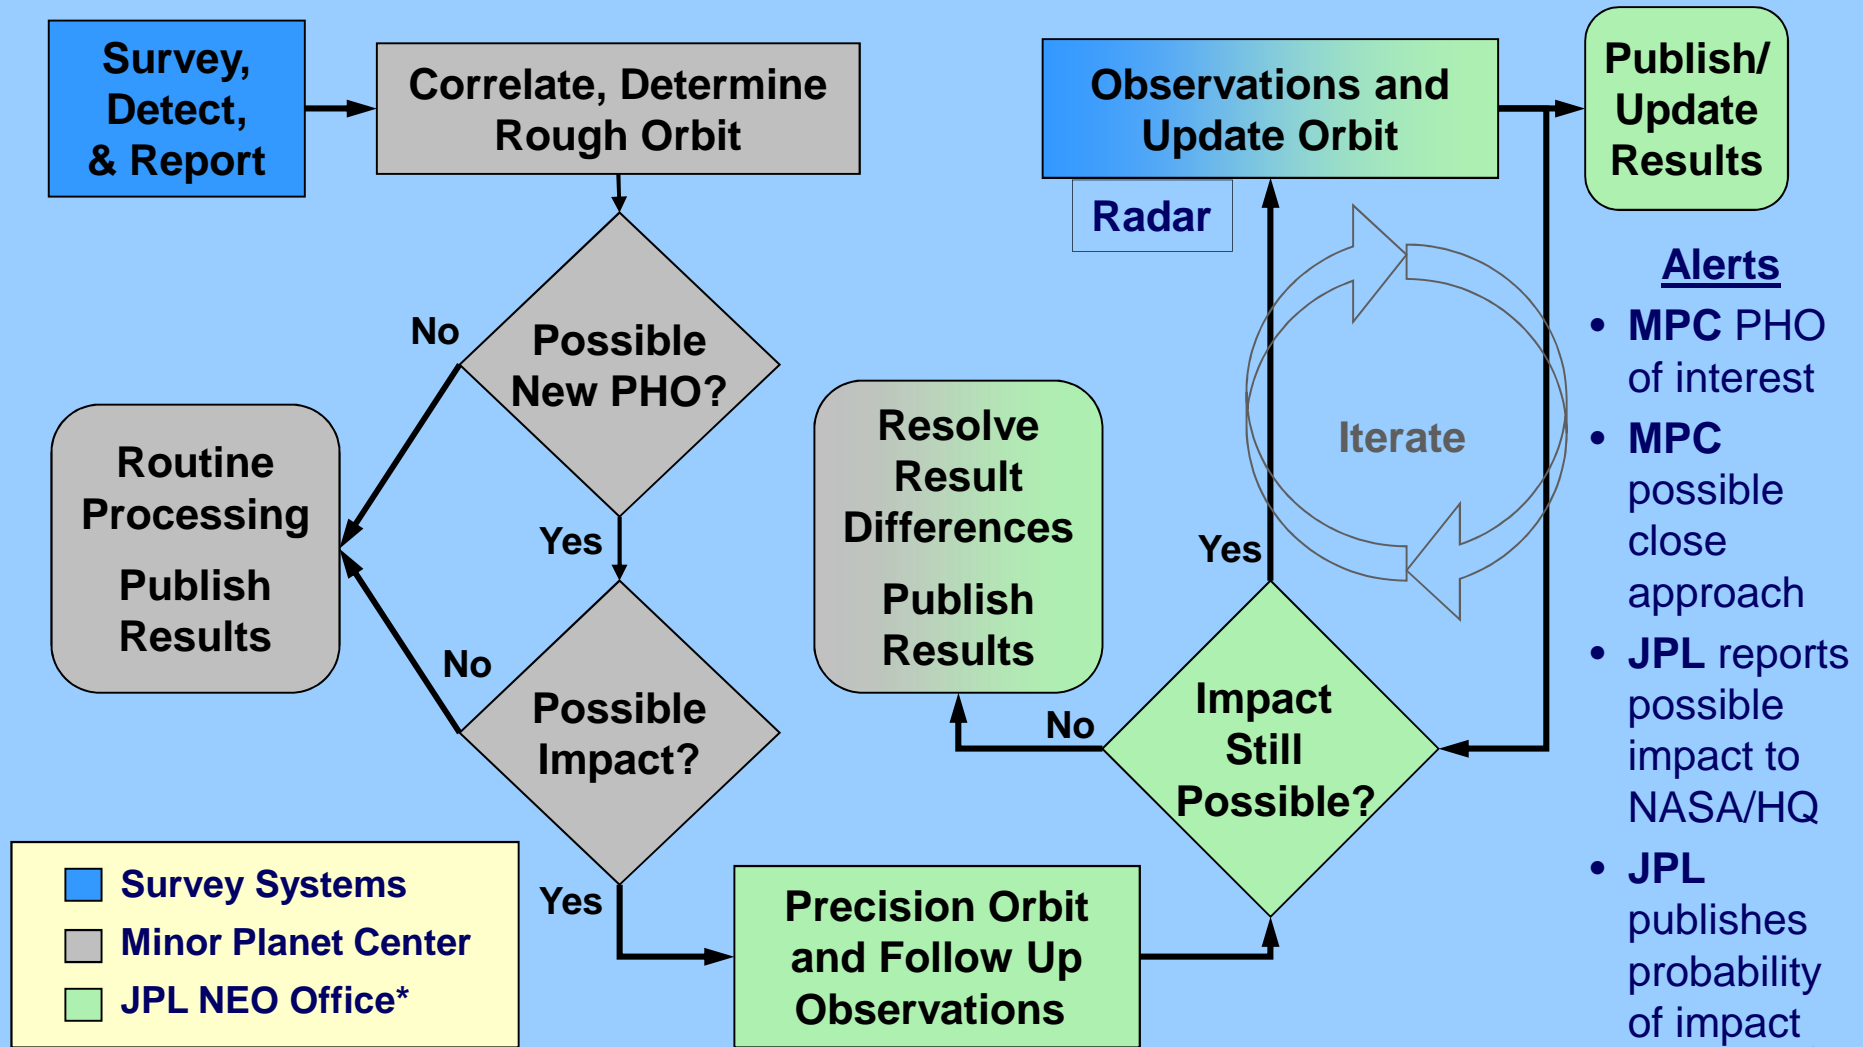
Survey, Detect, & Report

Correlate, Determine Rough Orbit

No

Possible New PHO?

Yes

Routine Processing

Publish Results

No

Possible Impact?

Yes

Precision Orbit and Follow Up Observations

Resolve Result Differences

Publish Results

No

Impact Still Possible?

Yes

Observations and Update Orbit

Radar

Iterate

Publish/ Update Results

Alerts

• MPC PHO of interest
• MPC possible close approach
• JPL reports possible impact to NASA/HQ
• JPL publishes probability of impact

Survey Systems
Minor Planet Center
JPL NEO Office*